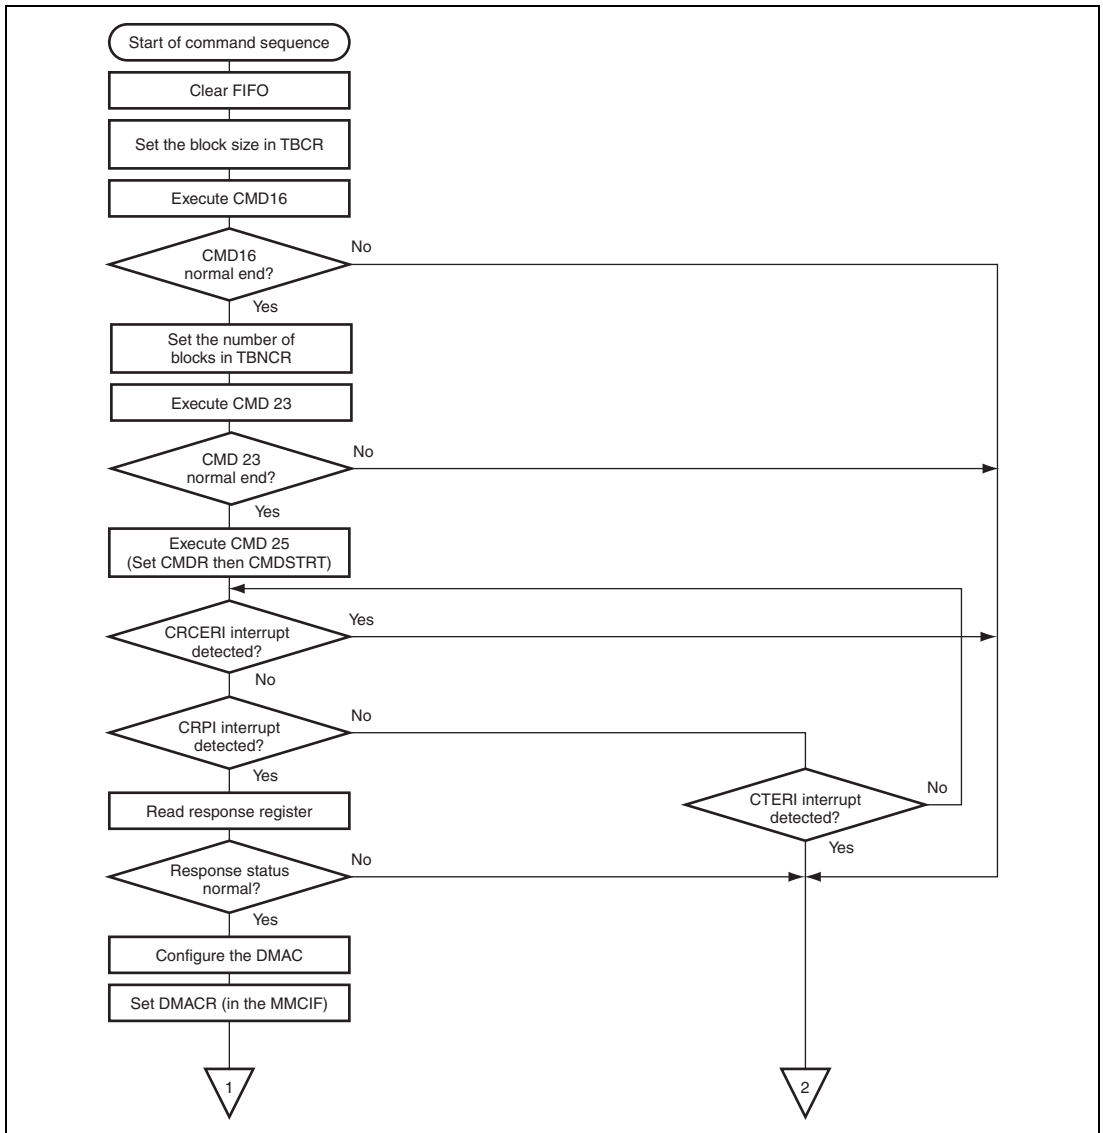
Start of command sequence

Clear FIFO

Set the block size in TBCR

Execute CMD16

CMD16 normal end?

No

Yes

Set the number of blocks in TBNCR

Execute CMD 23

CMD 23 normal end?

No

Yes

Execute CMD 25 (Set CMDR then CMDSTRT)

CRCERI interrupt detected?

Yes

No

CRPI interrupt detected?

No

Yes

Read response register

CTERI interrupt detected?

No

Yes

Response status normal?

No

Yes

Configure the DMAC

Set DMACR (in the MMCIF)

1

2